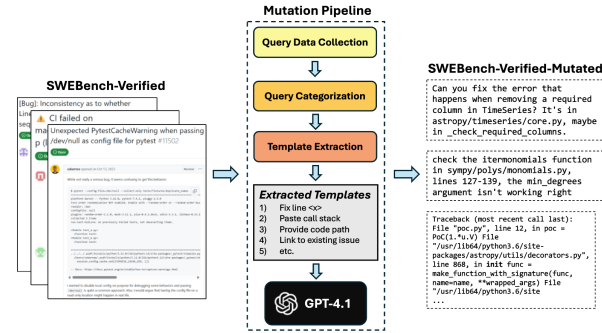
SWEBench-Verified

[Bug]: Inconsistency as to whether

Line

ma

P (

CI failed on

Unexpected PytestCacheWarning when passing /dev/null as config file for pytest #11502

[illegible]

Mutation Pipeline

Query Data Collection

Query Categorization

Template Extraction

Extracted Templates
1) Fix line <x>
2) Paste call stack
3) Provide code path
4) Link to existing issue
5) etc.

GPT-4.1

SWEBench-Verified-Mutated

Can you fix the error that happens when removing a required column in TimeSeries? It's in astropy/timeseries/core.py, maybe in _check_required_columns.

check the itermonomials function in sympy/polys/monomials.py, lines 127-139, the min_degrees argument isn't working right

Traceback (most recent call last):
File "poc.py", line 12, in poc = PoC(1.*u.V) File "/usr/lib64/python3.6/site-packages/astropy/utils/decorators.py", line 868, in init func = make_function_with_signature(func, name=name, **wrapped_args) File "/usr/lib64/python3.6/site
...